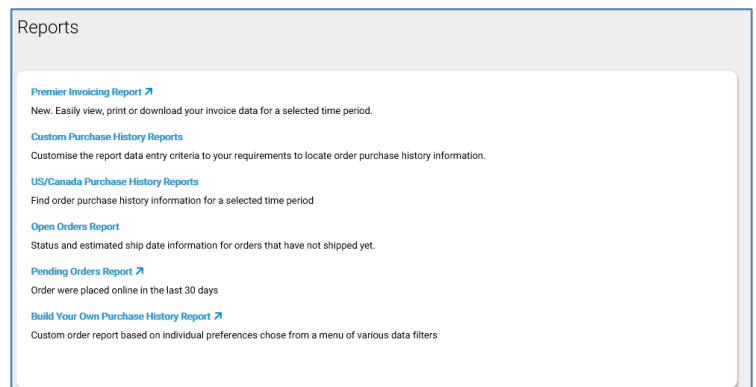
Reports

Premier Invoicing Report ↗
New. Easily view, print or download your invoice data for a selected time period.

Custom Purchase History Reports
Customise the report data entry criteria to your requirements to locate order purchase history information.

US/Canada Purchase History Reports
Find order purchase history information for a selected time period

Open Orders Report
Status and estimated ship date information for orders that have not shipped yet.

Pending Orders Report ↗
Order were placed online in the last 30 days

Build Your Own Purchase History Report ↗
Custom order report based on individual preferences chose from a menu of various data filters